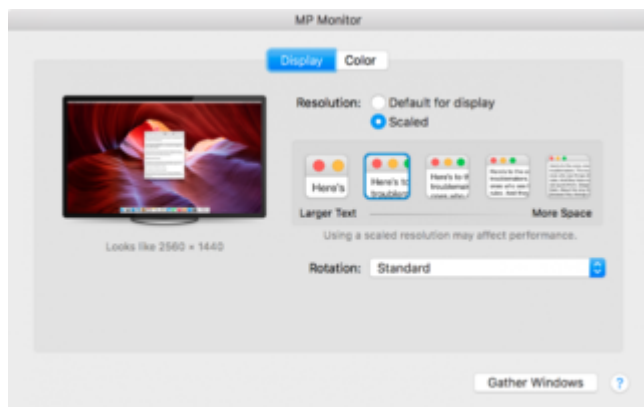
MP Monitor

Display Color

Resolution: Default for display
Scaled

Here's
Here's to troubl
Here's to th troublemaker ones who
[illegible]
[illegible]

Larger Text
More Space

Looks like 2560 × 1440

Using a scaled resolution may affect performance.

Rotation: Standard

Gather Windows
?